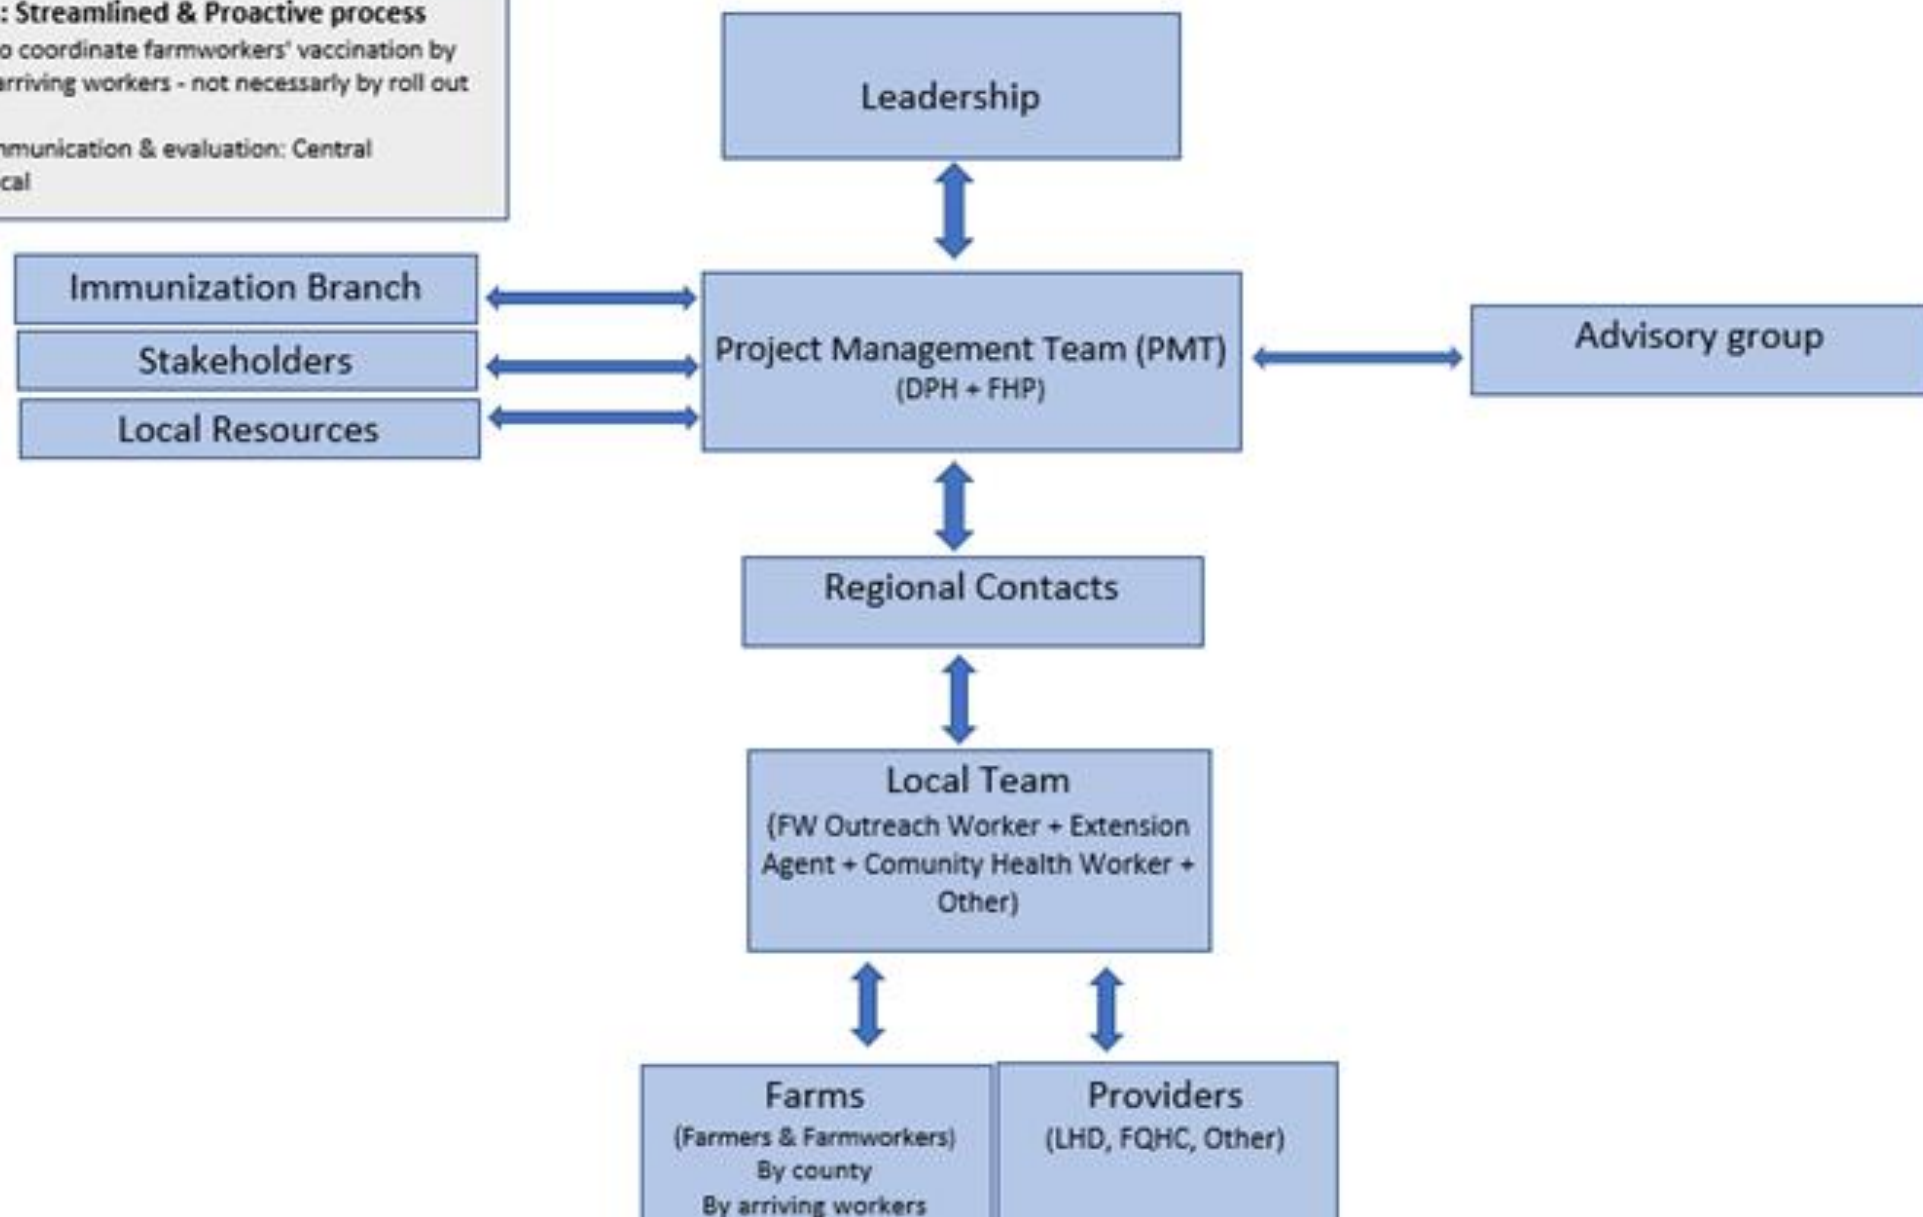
: Streamlined & Proactive process
o coordinate farmworkers' vaccination by arriving workers - not necessarly by roll out

nmunication & evaluation: Central cal

Leadership

Immunization Branch

Stakeholders

Local Resources

Project Management Team (PMT)
(DPH + FHP)

Advisory group

Regional Contacts

Local Team
(FW Outreach Worker + Extension Agent + Comunity Health Worker + Other)

Farms
(Farmers & Farmworkers)
By county
By arriving workers

Providers
(LHD, FQHC, Other)